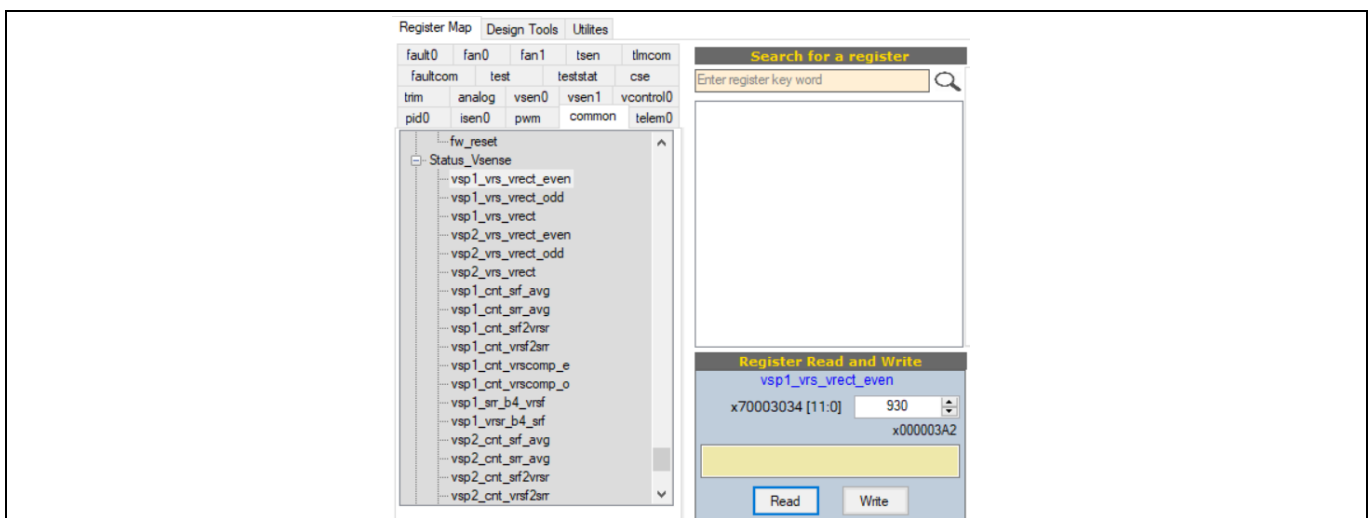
Register Map Design Tools Utilites

fault0 fan0 fan1 tsen tlmcom
faultcom test teststat cse
trim analog vsen0 vsen1 vcontrol0
pid0 isen0 pwm common telem0

fw_reset
Status_Vsense
vsp1_vrs_vrect_even
vsp1_vrs_vrect_odd
vsp1_vrs_vrect
vsp2_vrs_vrect_even
vsp2_vrs_vrect_odd
vsp2_vrs_vrect
vsp1_cnt_srf_avg
vsp1_cnt_srr_avg
vsp1_cnt_srf2vrsr
vsp1_cnt_vrsf2srr
vsp1_cnt_vrscomp_e
vsp1_cnt_vrscomp_o
vsp1_srr_b4_vrsf
vsp1_vrsr_b4_srf
vsp2_cnt_srf_avg
vsp2_cnt_srr_avg
vsp2_cnt_srf2vrsr
vsp2_cnt_vrsf2srr

Search for a register
Enter register key word

Register Read and Write
vsp1_vrs_vrect_even
x70003034 [11:0] 930
x000003A2
Read Write